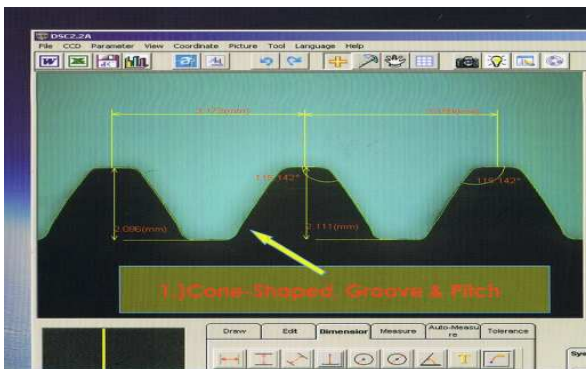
DSC2.2A

File CCD Parameter View Coordinate Picture Tool Language Help

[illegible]

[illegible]

116.142°

116.142°

2.096(mm)

2.111(mm)

1.)Cone-Shaped, Groove & Pitch

Draw Edit Dimension Measure Auto-Measure Tolerance